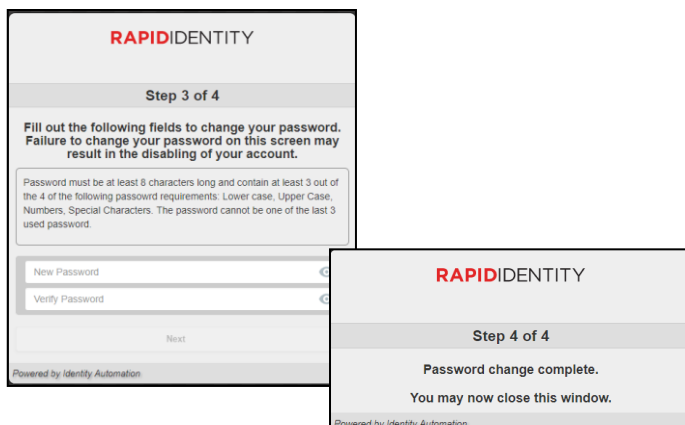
RAPIDIDENTITY

Step 3 of 4

Fill out the following fields to change your password. Failure to change your password on this screen may result in the disabling of your account.

Password must be at least 8 characters long and contain at least 3 out of the 4 of the following passowrd requirements: Lower case, Upper Case, Numbers, Special Characters. The password cannot be one of the last 3 used password.

New Password

Verify Password

Next

Powered by Identity Automation

RAPIDIDENTITY

Step 4 of 4

Password change complete.

You may now close this window.

Powered by Identity Automation